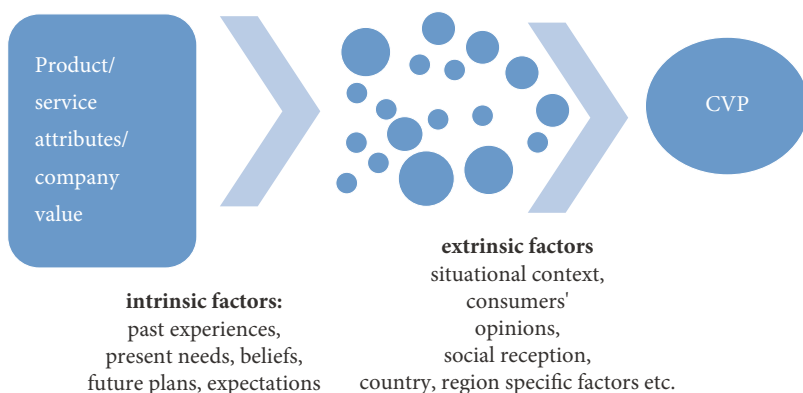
Product/ service attributes/ company value

CVP

extrinsic factors
situational context, consumers' opinions, social reception, country, region specific factors etc.

intrinsic factors:
past experiences, present needs, beliefs, future plans, expectations